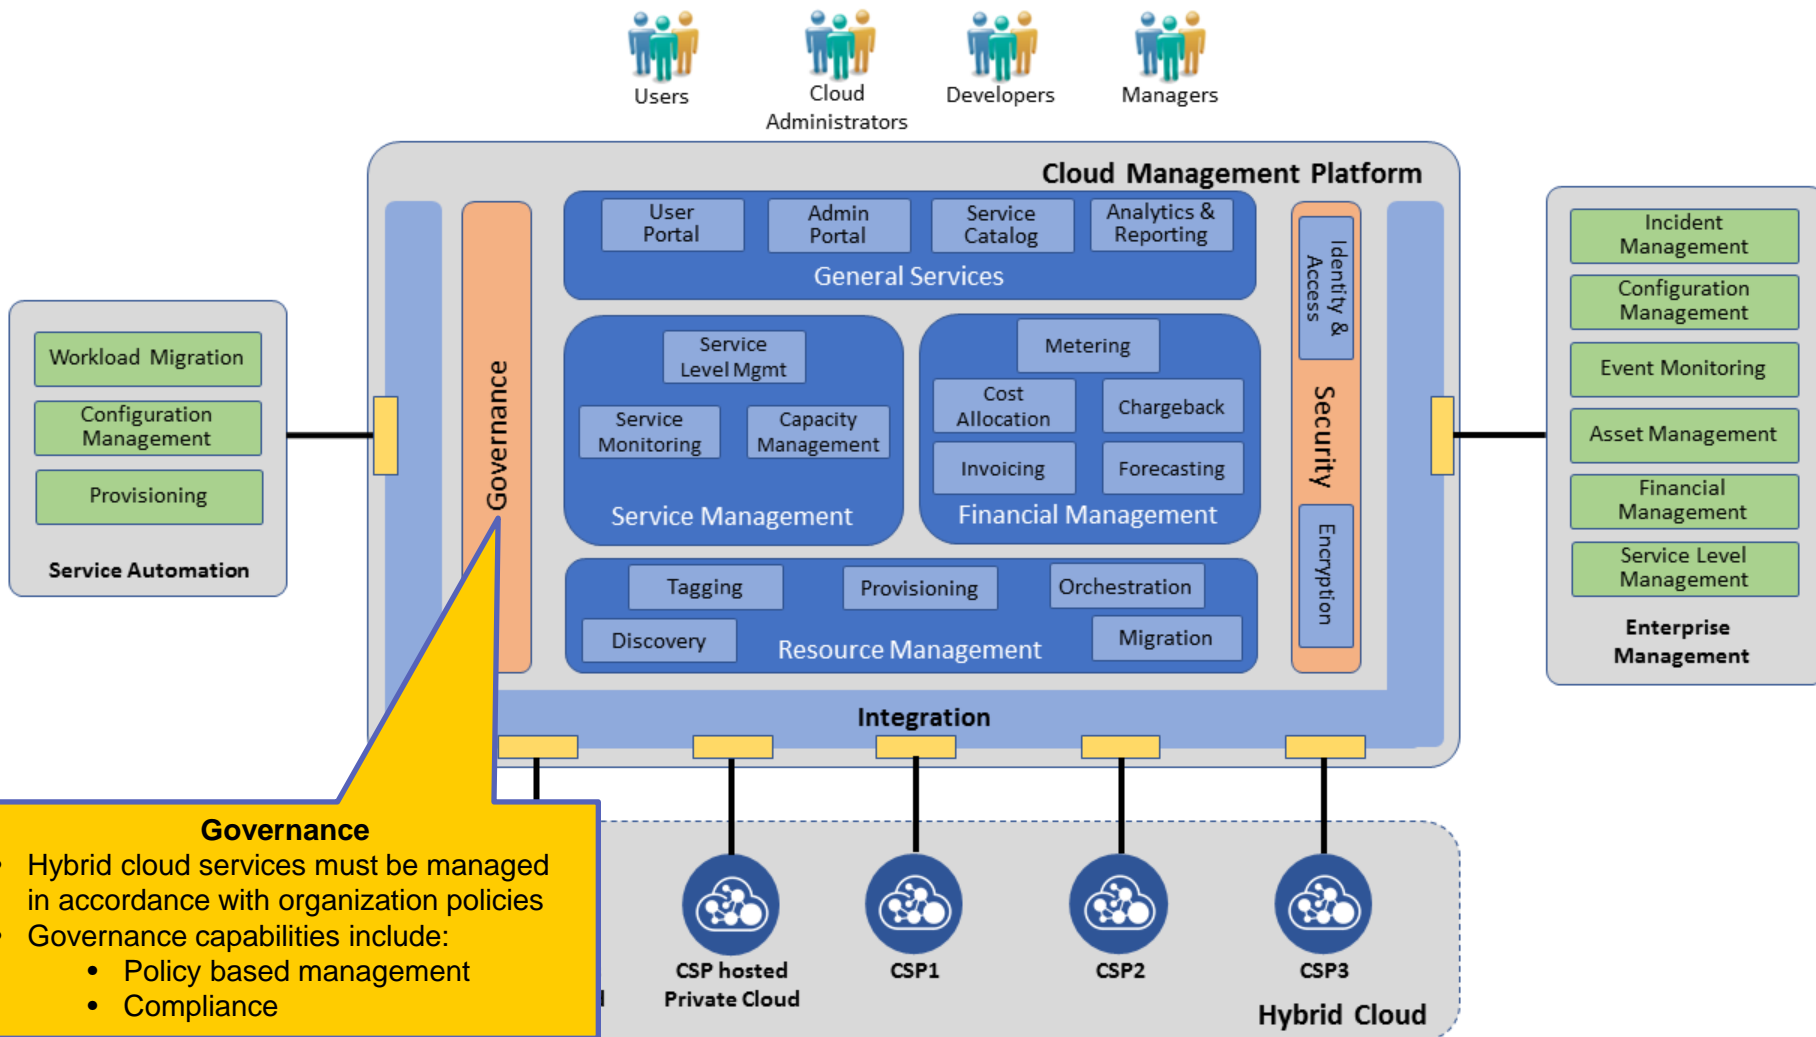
Users

Cloud Administrators

Developers

Managers

Cloud Management Platform

User Portal

Admin Portal

Service Catalog

Analytics & Reporting

General Services

Service Level Mgmt

Service Monitoring

Capacity Management

Service Management

Metering

Cost Allocation

Chargeback

Invoicing

Forecasting

Financial Management

Tagging

Provisioning

Orchestration

Discovery

Resource Management

Migration

Governance

Identity & Access

Security

Encryption

Integration

Workload Migration

Configuration Management

Provisioning

Service Automation

Incident Management

Configuration Management

Event Monitoring

Asset Management

Financial Management

Service Level Management

Enterprise Management

Governance
• Hybrid cloud services must be managed in accordance with organization policies
• Governance capabilities include:
• Policy based management
• Compliance

CSP hosted Private Cloud

CSP1

CSP2

CSP3

Hybrid Cloud